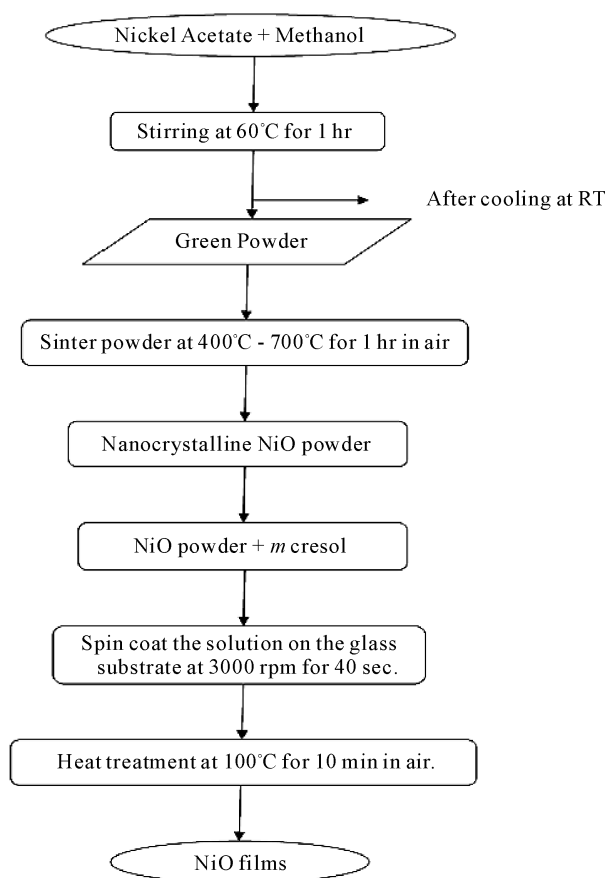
Nickel Acetate + Methanol

Stirring at 60°C for 1 hr

After cooling at RT

Green Powder

Sinter powder at 400°C - 700°C for 1 hr in air

Nanocrystalline NiO powder

NiO powder + *m* cresol

Spin coat the solution on the glass substrate at 3000 rpm for 40 sec.

Heat treatment at 100°C for 10 min in air.

NiO films